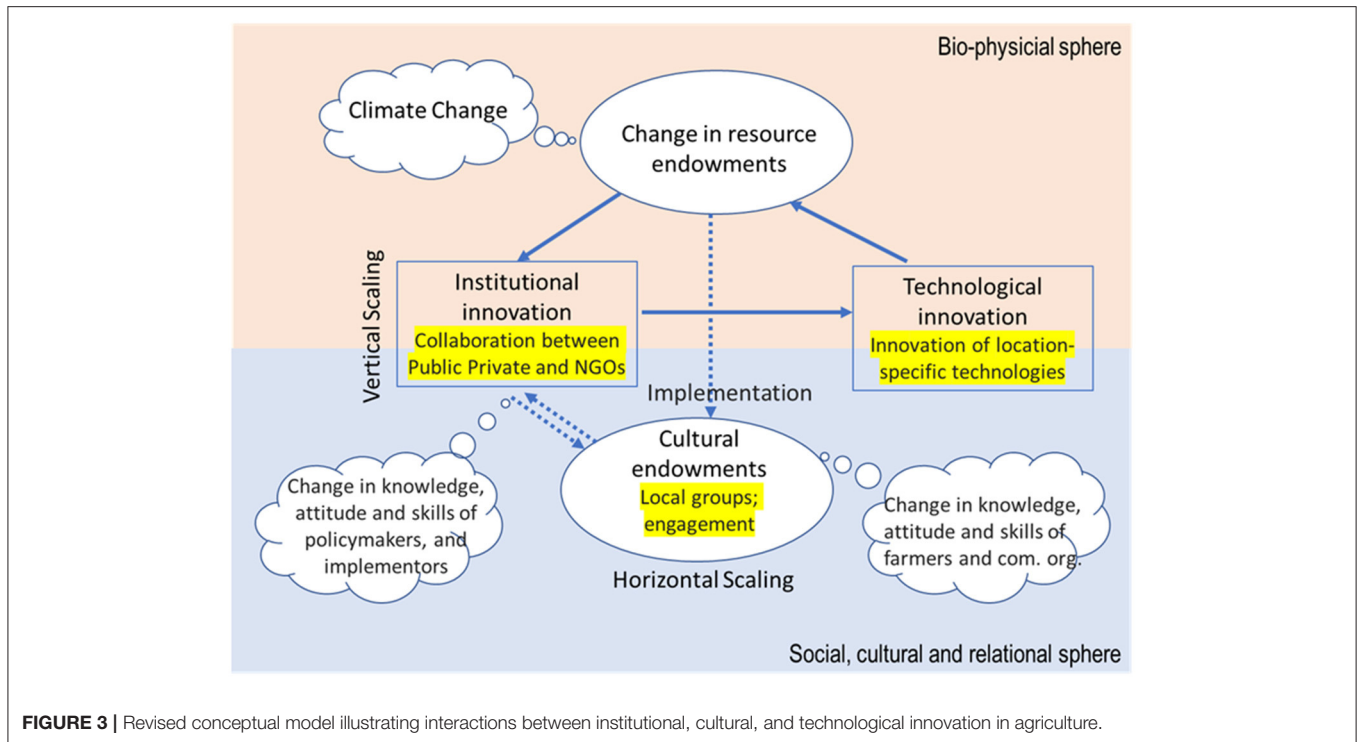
Bio-physicial sphere

Climate Change

Change in resource endowments

Vertical Scaling

Institutional innovation
Collaboration between Public Private and NGOs

Technological innovation
Innovation of location-specific technologies

Implementation

Cultural endowments
Local groups; engagement

Change in knowledge, attitude and skills of policymakers, and implementors

Change in knowledge, attitude and skills of farmers and com. org.

Horizontal Scaling

Social, cultural and relational sphere

FIGURE 3 | Revised conceptual model illustrating interactions between institutional, cultural, and technological innovation in agriculture.